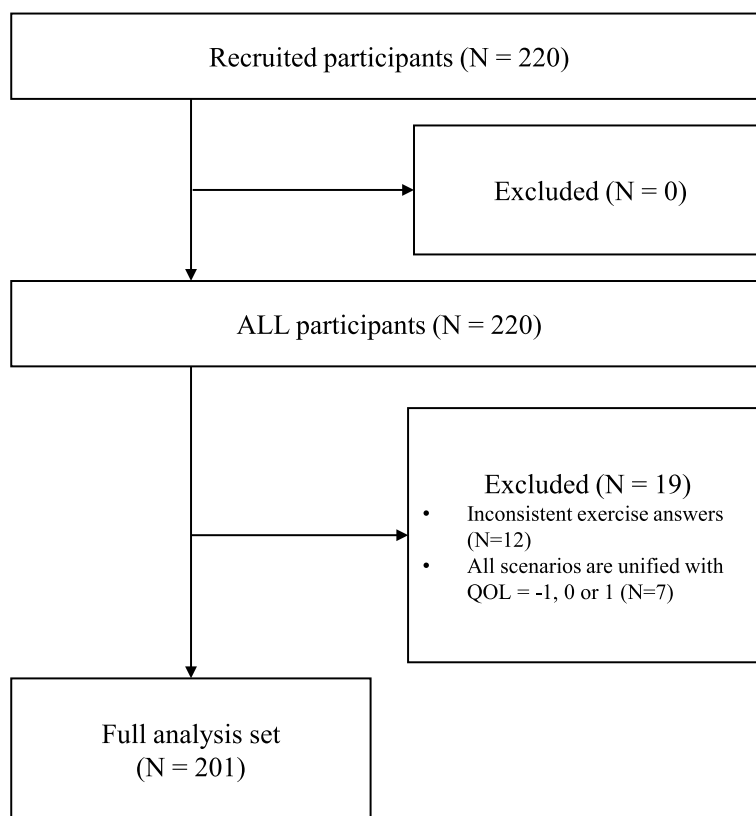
Recruited participants (N = 220)

Excluded (N = 0)

ALL participants (N = 220)

Excluded (N = 19)

- Inconsistent exercise answers (N=12)
- All scenarios are unified with QOL = -1, 0 or 1 (N=7)

Full analysis set (N = 201)